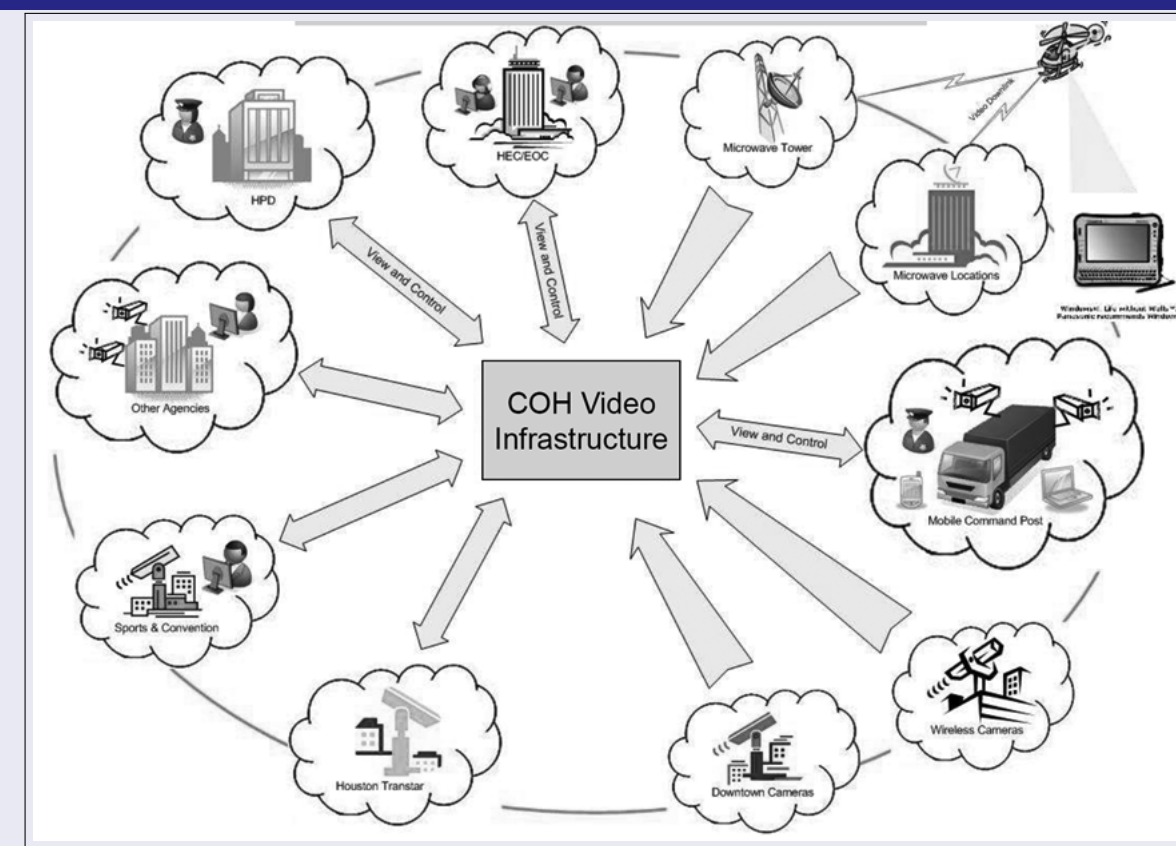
HPD

HEC/EOC

Microwave Tower

Video Downlink

Microwave Locations

Windows®. Life without Walls™ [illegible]

View and Control

View and Control

Other Agencies

COH Video Infrastructure

View and Control

Mobile Command Post

Sports & Convention

Wireless Cameras

Houston Transtar

Downtown Cameras